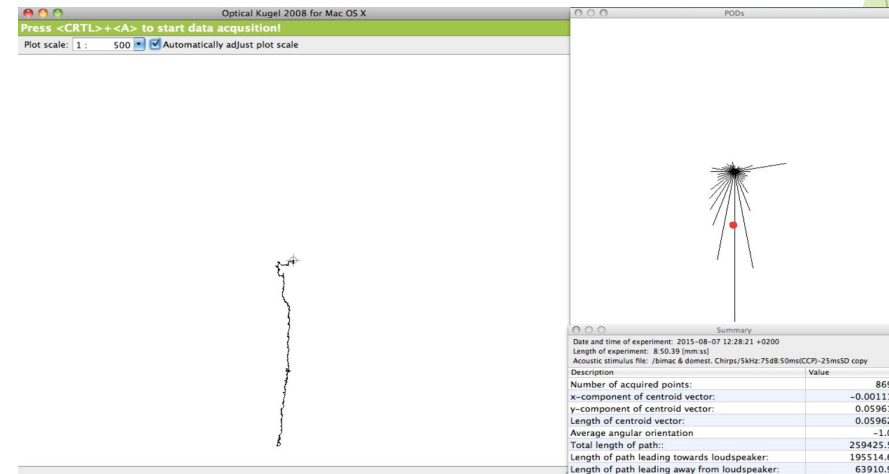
Optical Kugel 2008 for Mac OS X

Press <CRTL>+<A> to start data acqusition!

Plot scale: 1 : 500 Automatically adjust plot scale

PODs

Summary

Date and time of experiment: 2015-08-07 12:28:21 +0200
Length of experiment: 8:50.39 [mm:ss]
Acoustic stimulus file: /bimac & domest. Chirps/5kHz:75dB:50ms(CCP)-25msSD copy

| Description | Value |
|---|---|
| Number of acquired points: | 86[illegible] |
| x-component of centroid vector: | -0.0011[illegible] |
| y-component of centroid vector: | 0.0596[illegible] |
| Length of centroid vector: | 0.0596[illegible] |
| Average angular orientation | -1.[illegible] |
| Total length of path:: | 259425.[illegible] |
| Length of path leading towards loudspeaker: | 195514.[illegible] |
| Length of path leading away from loudspeaker: | 63910.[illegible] |